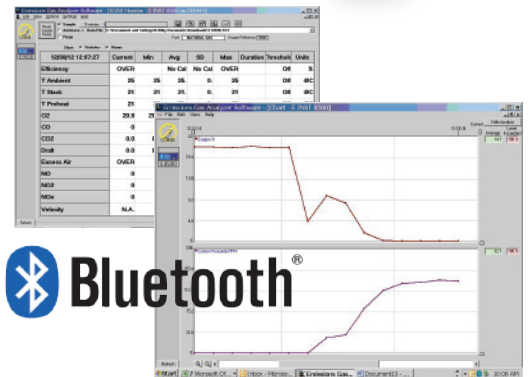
Emissions Gas Analyzer Software

12/30/12 12:07:27

| | Current | Min | Avg | SD | Max | Duration | Threshold | Units |
|---|---|---|---|---|---|---|---|---|
| Efficiency | OVER | | No Cal | No Cal | OVER | | Off | % |
| T Ambient | 25 | 25 | 25. | 0. | 25 | | Off | dC |
| T Stack | 21 | 21 | 21. | 0. | 21 | | Off | dC |
| T Preheat | 21 | | | | | | | |
| O2 | 20.9 | 20 | | | | | | |
| CO | 0 | | | | | | | |
| CO2 | 0.0 | | | | | | | |
| Ocalt | 0.0 | | | | | | | |
| Excess Air | OVER | | | | | | | |
| NO | 0 | | | | | | | |
| NO2 | 0 | | | | | | | |
| NOx | 0 | | | | | | | |
| Velocity | N.A. | | | | | | | |

Emissions Gas Analyzer Software - Chart

File Edit View Help

Oxygen %

Carbon Dioxide ppm

Bluetooth®

Start

Emissions Gas...